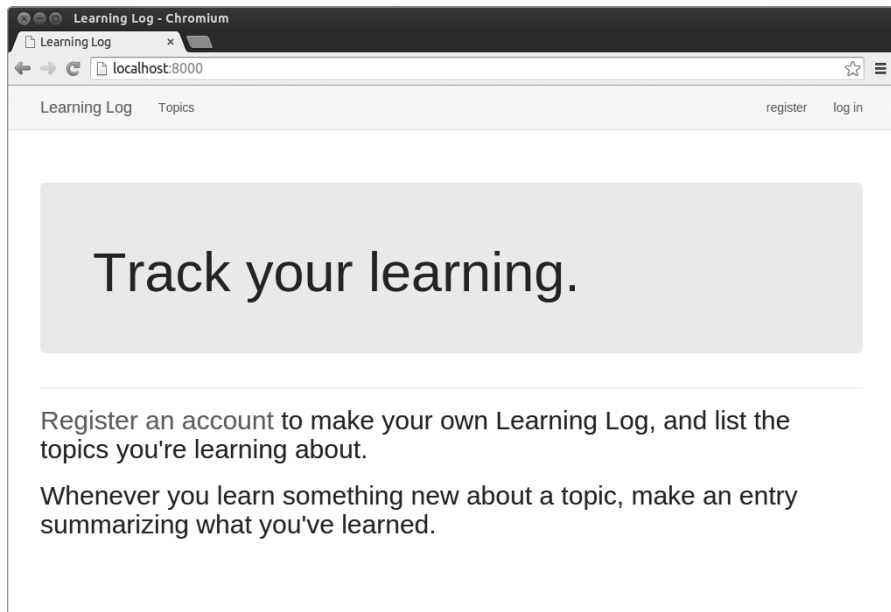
Learning Log - Chromium
Learning Log ×
localhost:8000

Learning Log Topics register log in

Track your learning.

Register an account to make your own Learning Log, and list the topics you're learning about.

Whenever you learn something new about a topic, make an entry summarizing what you've learned.